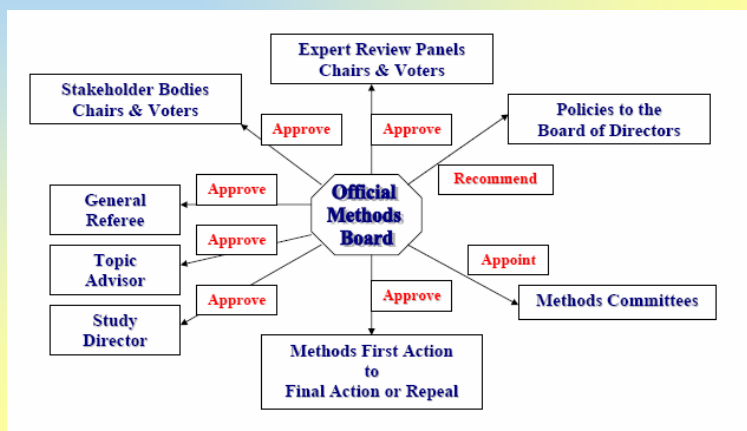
Expert Review Panels
Chairs & Voters

Stakeholder Bodies
Chairs & Voters

Approve

Approve

Policies to the
Board of Directors

Recommend

Approve

Official
Methods
Board

General
Referee

Approve

Topic
Advisor

Appoint

Approve

Approve

Methods Committees

Study
Director

Methods First Action
to
Final Action or Repeal